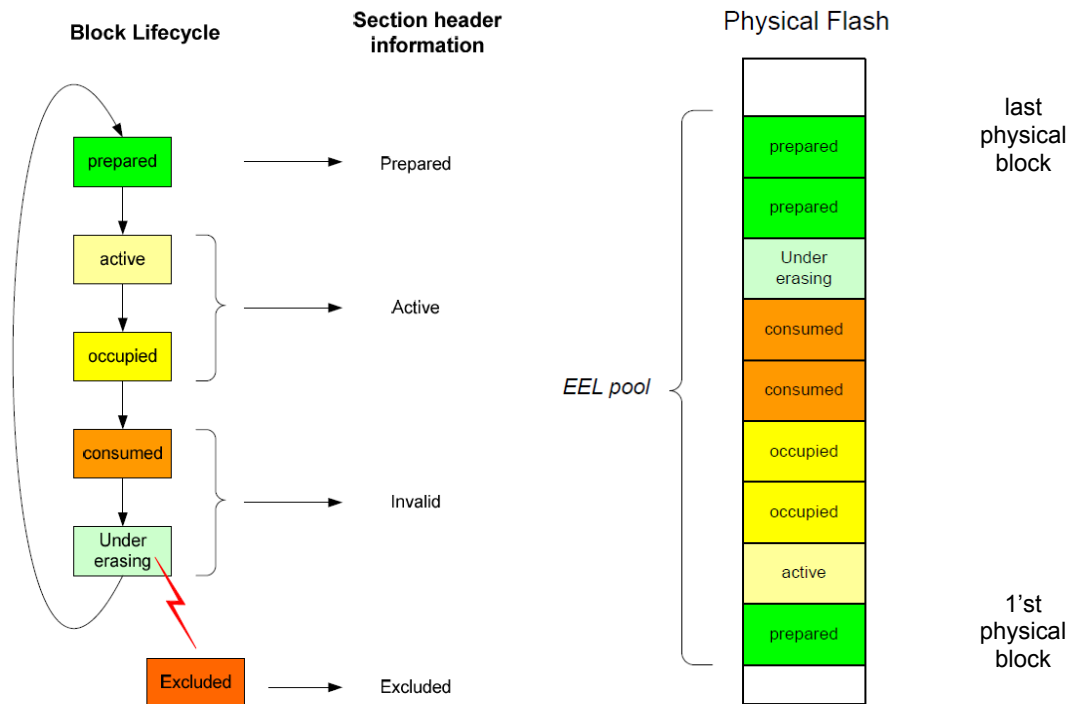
Block Lifecycle

Section header information

prepared

Prepared

active

occupied

Active

consumed

Under erasing

Invalid

Excluded

Excluded

Physical Flash

last physical block

prepared

prepared

Under erasing

consumed

consumed

occupied

occupied

active

prepared

EEL pool

1'st physical block